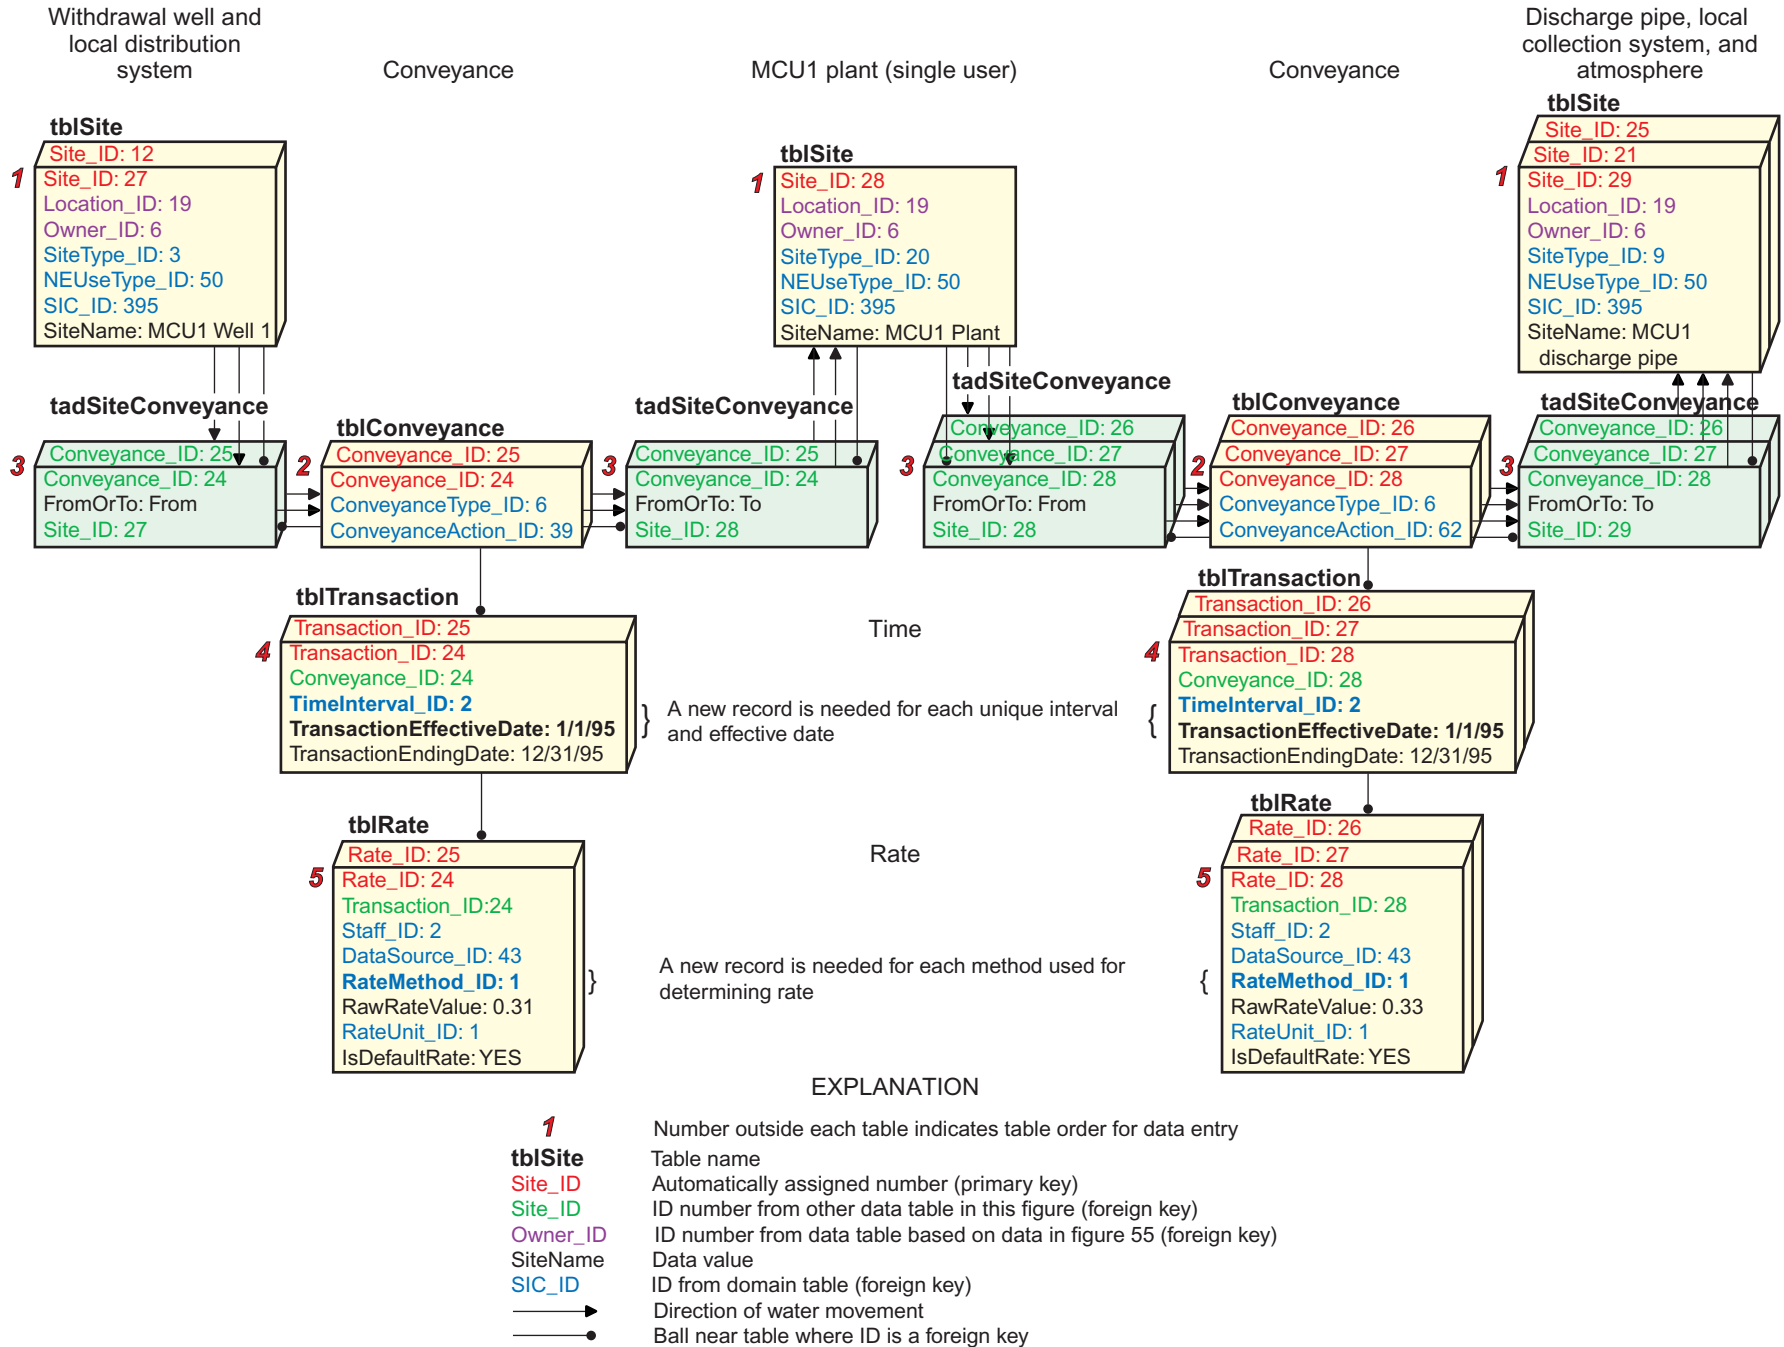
Withdrawal well and local distribution system

Conveyance

MCU1 plant (single user)

Conveyance

Discharge pipe, local collection system, and atmosphere

tblSite
Site_ID: 12
1 Site_ID: 27
Location_ID: 19
Owner_ID: 6
SiteType_ID: 3
NEUseType_ID: 50
SIC_ID: 395
SiteName: MCU1 Well 1

tblSite
1 Site_ID: 28
Location_ID: 19
Owner_ID: 6
SiteType_ID: 20
NEUseType_ID: 50
SIC_ID: 395
SiteName: MCU1 Plant

tblSite
Site_ID: 25
Site_ID: 21
1 Site_ID: 29
Location_ID: 19
Owner_ID: 6
SiteType_ID: 9
NEUseType_ID: 50
SIC_ID: 395
SiteName: MCU1 discharge pipe

tadSiteConveyance
Conveyance_ID: 25
3 Conveyance_ID: 24
FromOrTo: From
Site_ID: 27

tblConveyance
Conveyance_ID: 25
2 Conveyance_ID: 24
ConveyanceType_ID: 6
ConveyanceAction_ID: 39

tadSiteConveyance
Conveyance_ID: 25
3 Conveyance_ID: 24
FromOrTo: To
Site_ID: 28

tadSiteConveyance
Conveyance_ID: 26
Conveyance_ID: 27
3 Conveyance_ID: 28
FromOrTo: From
Site_ID: 28

tblConveyance
Conveyance_ID: 26
Conveyance_ID: 27
2 Conveyance_ID: 28
ConveyanceType_ID: 6
ConveyanceAction_ID: 62

tadSiteConveyance
Conveyance_ID: 26
Conveyance_ID: 27
3 Conveyance_ID: 28
FromOrTo: To
Site_ID: 29

tblTransaction
Transaction_ID: 25
4 Transaction_ID: 24
Conveyance_ID: 24
**TimeInterval_ID: 2**
**TransactionEffectiveDate: 1/1/95**
TransactionEndingDate: 12/31/95

Time

} A new record is needed for each unique interval and effective date {

tblTransaction
Transaction_ID: 26
Transaction_ID: 27
4 Transaction_ID: 28
Conveyance_ID: 28
**TimeInterval_ID: 2**
**TransactionEffectiveDate: 1/1/95**
TransactionEndingDate: 12/31/95

tblRate
Rate_ID: 25
5 Rate_ID: 24
Transaction_ID:24
Staff_ID: 2
DataSource_ID: 43
**RateMethod_ID: 1**
RawRateValue: 0.31
RateUnit_ID: 1
IsDefaultRate: YES

Rate

} A new record is needed for each method used for determining rate {

tblRate
Rate_ID: 26
Rate_ID: 27
5 Rate_ID: 28
Transaction_ID: 28
Staff_ID: 2
DataSource_ID: 43
**RateMethod_ID: 1**
RawRateValue: 0.33
RateUnit_ID: 1
IsDefaultRate: YES

EXPLANATION

1 Number outside each table indicates table order for data entry
tblSite Table name
Site_ID Automatically assigned number (primary key)
Site_ID ID number from other data table in this figure (foreign key)
Owner_ID ID number from data table based on data in figure 55 (foreign key)
SiteName Data value
SIC_ID ID from domain table (foreign key)
Direction of water movement
Ball near table where ID is a foreign key